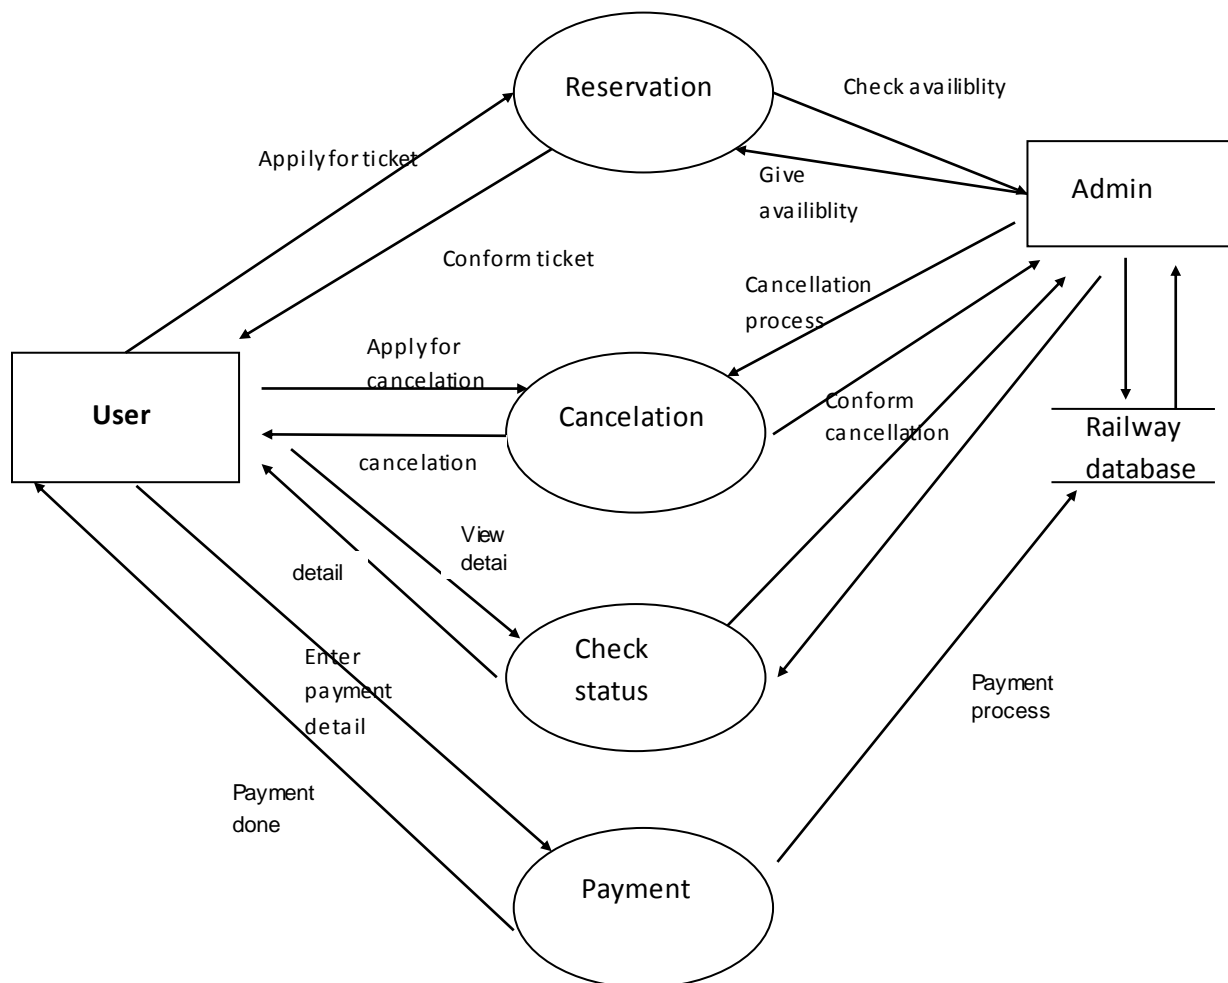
Reservation

Check availiblity

Appilyfor ticket

Give availiblity

Admin

Conform ticket

Cancellation process

Apply for cancelation

User

Cancelation

Conform cancellation

Railway database

cancelation

View detai

detail

Check status

Enter payment detail

Payment process

Payment done

Payment